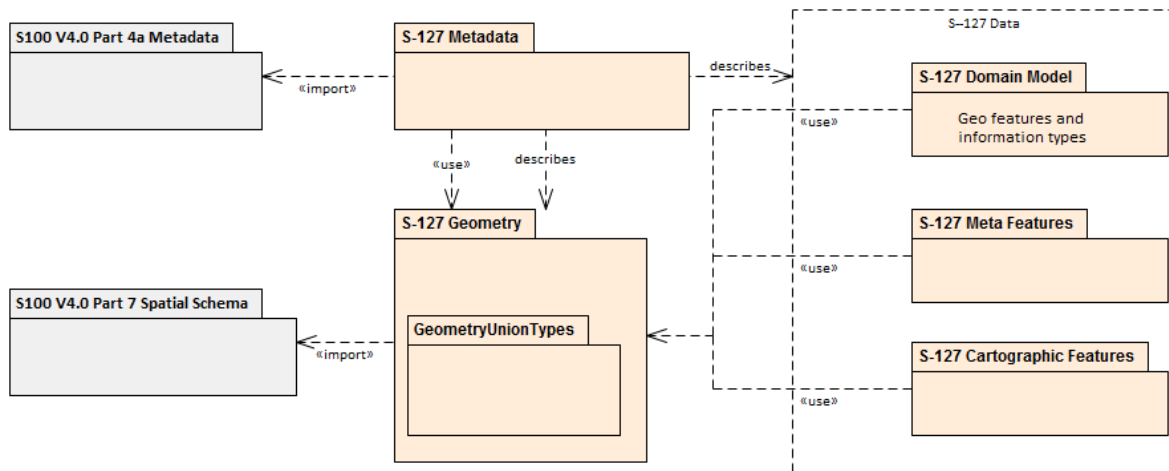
S100 V4.0 Part 4a Metadata

«import»

S-127 Metadata

describes

S–127 Data

S-127 Domain Model

Geo features and information types

«use»

«use»

describes

S-127 Geometry

S-127 Meta Features

«use»

S100 V4.0 Part 7 Spatial Schema

«import»

GeometryUnionTypes

S-127 Cartographic Features

«use»